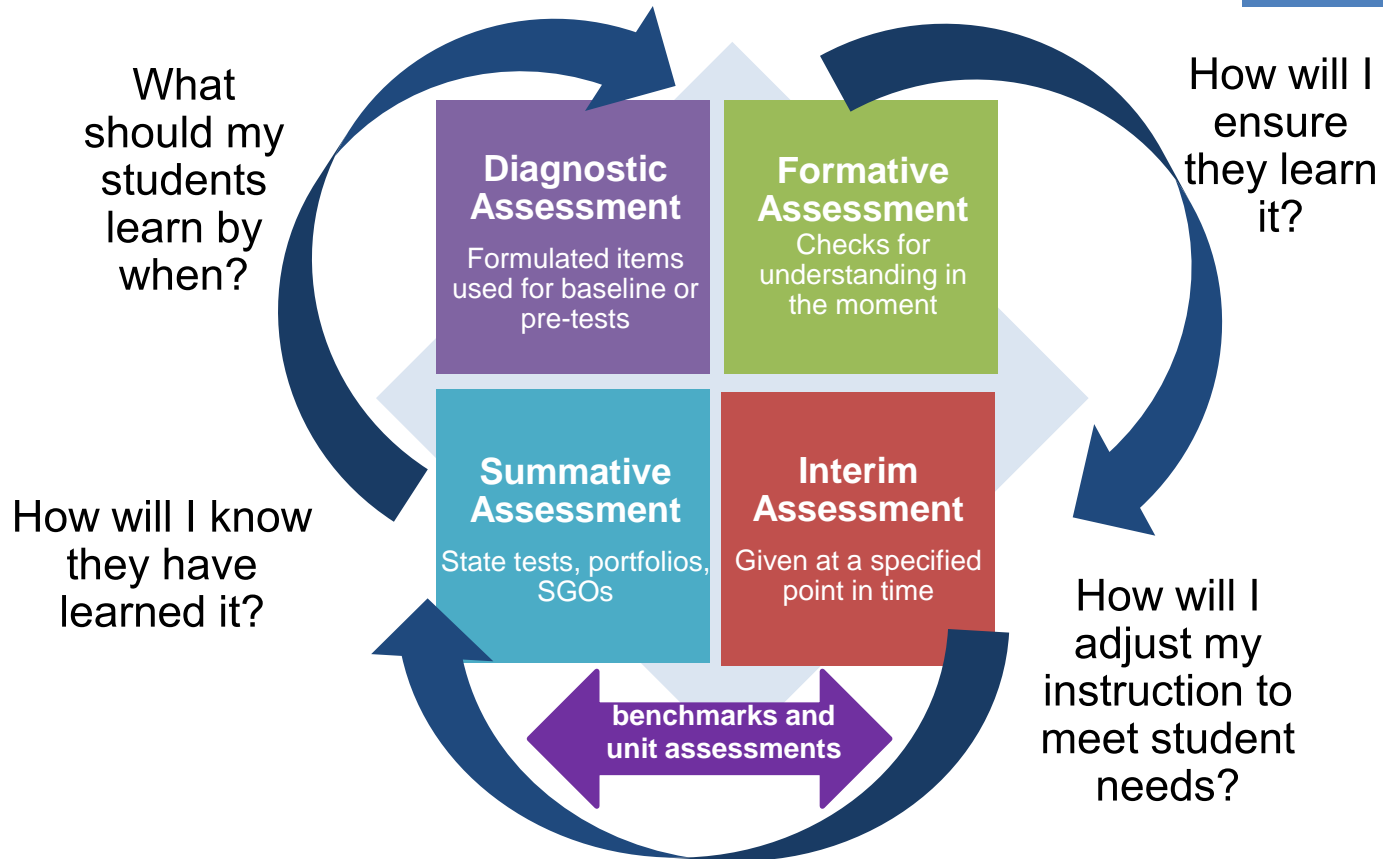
What should my students learn by when?

Diagnostic Assessment
Formulated items used for baseline or pre-tests

Formative Assessment
Checks for understanding in the moment

How will I ensure they learn it?

How will I know they have learned it?

Summative Assessment
State tests, portfolios, SGOs

Interim Assessment
Given at a specified point in time

How will I adjust my instruction to meet student needs?

benchmarks and unit assessments